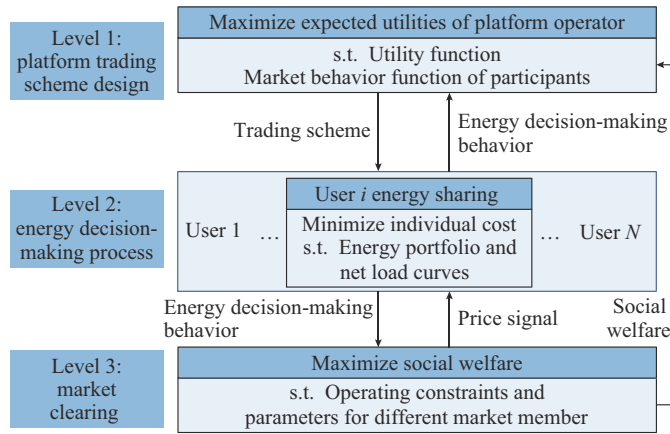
Level 1: platform trading scheme design

Maximize expected utilities of platform operator

s.t. Utility function
Market behavior function of participants

Trading scheme

Energy decision-making behavior

Level 2: energy decision-making process

User 1 …

User $i$ energy sharing

Minimize individual cost
s.t. Energy portfolio and net load curves

… User $N$

Energy decision-making behavior

Price signal

Social welfare

Level 3: market clearing

Maximize social welfare

s.t. Operating constraints and parameters for different market member